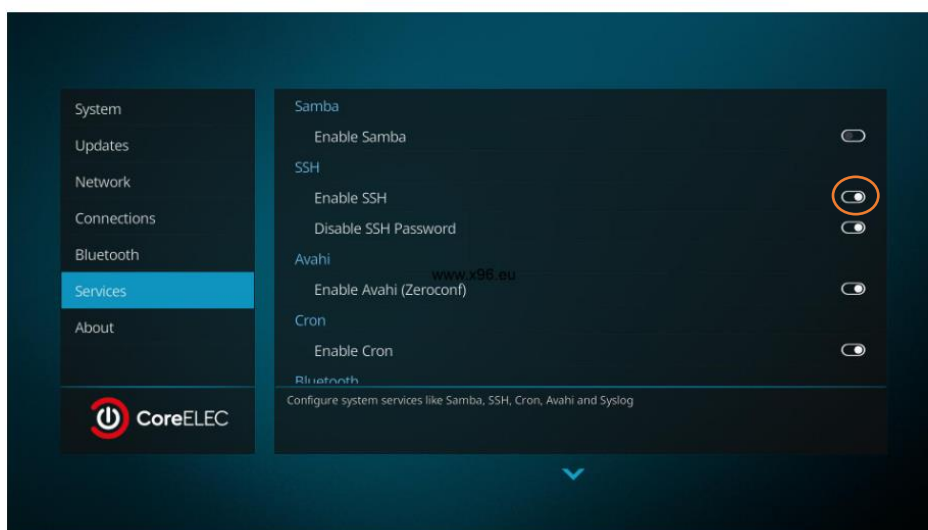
System
Updates
Network
Connections
Bluetooth
Services
About

CoreELEC

Samba
Enable Samba
SSH
Enable SSH
Disable SSH Password
Avahi
www.x98.eu
Enable Avahi (Zeroconf)
Cron
Enable Cron
Bluetooth

Configure system services like Samba, SSH, Cron, Avahi and Syslog